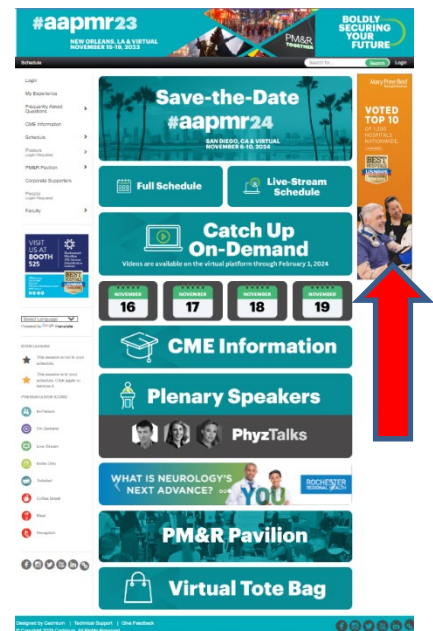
#aapmr23
NEW ORLEANS, LA & VIRTUAL
NOVEMBER 15-18, 2023

PM&R TOGETHER

BOLDLY SECURING YOUR FUTURE

Schedule

Search for... Search Login

Login
My Experience
Frequently Asked Questions
CME Information
Schedule
Posters Login Required
PM&R Pavilion
Corporate Supporters
People Login Required
Faculty

VISIT US AT BOOTH 525

Select Language
Powered by Google Translate

Save-the-Date
#aapmr24
SAN DIEGO, CA & VIRTUAL
NOVEMBER 6-10, 2024

Full Schedule

Live-Stream Schedule

Catch Up On-Demand
Videos are available on the virtual platform through February 1, 2024

NOVEMBER 16
NOVEMBER 17
NOVEMBER 18
NOVEMBER 19

CME Information

Plenary Speakers

PhyzTalks

WHAT IS NEUROLOGY'S NEXT ADVANCE? YOU
ROCHESTER REGIONAL HEALTH

PM&R Pavilion

Virtual Tote Bag

Mary Free Bed
VOTED TOP 10
OF 1,000 HOSPITALS NATIONWIDE
BEST HOSPITALS

Designed by Cadmium | Technical Support | Give Feedback
© Copyright 2023 Cadmium. All Rights Reserved.